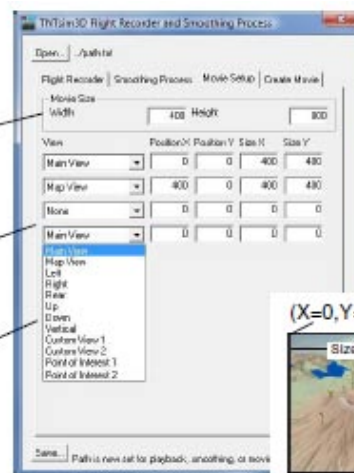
TNTsim3D Flight Recorder and Smoothing Process

Open... ./path.txt

Flight Recorder | Smoothing Process | Movie Setup | Create Movie

Movie Size
Width 400 Height 800

| View | Position X | Position Y | Size X | Size Y |
|---|---|---|---|---|
| Main View | 0 | 0 | 400 | 400 |
| Map View | 400 | 0 | 400 | 400 |
| None | 0 | 0 | 0 | 0 |
| Main View | 0 | 0 | 0 | 0 |

Path View
Map View
Left
Right
Rear
Up
Down
Vertical
Custom View 1
Custom View 2
Point of Interest 1
Point of Interest 2

(X=0,Y=

Size

Save... Path is new set for playback, smoothing, or movie